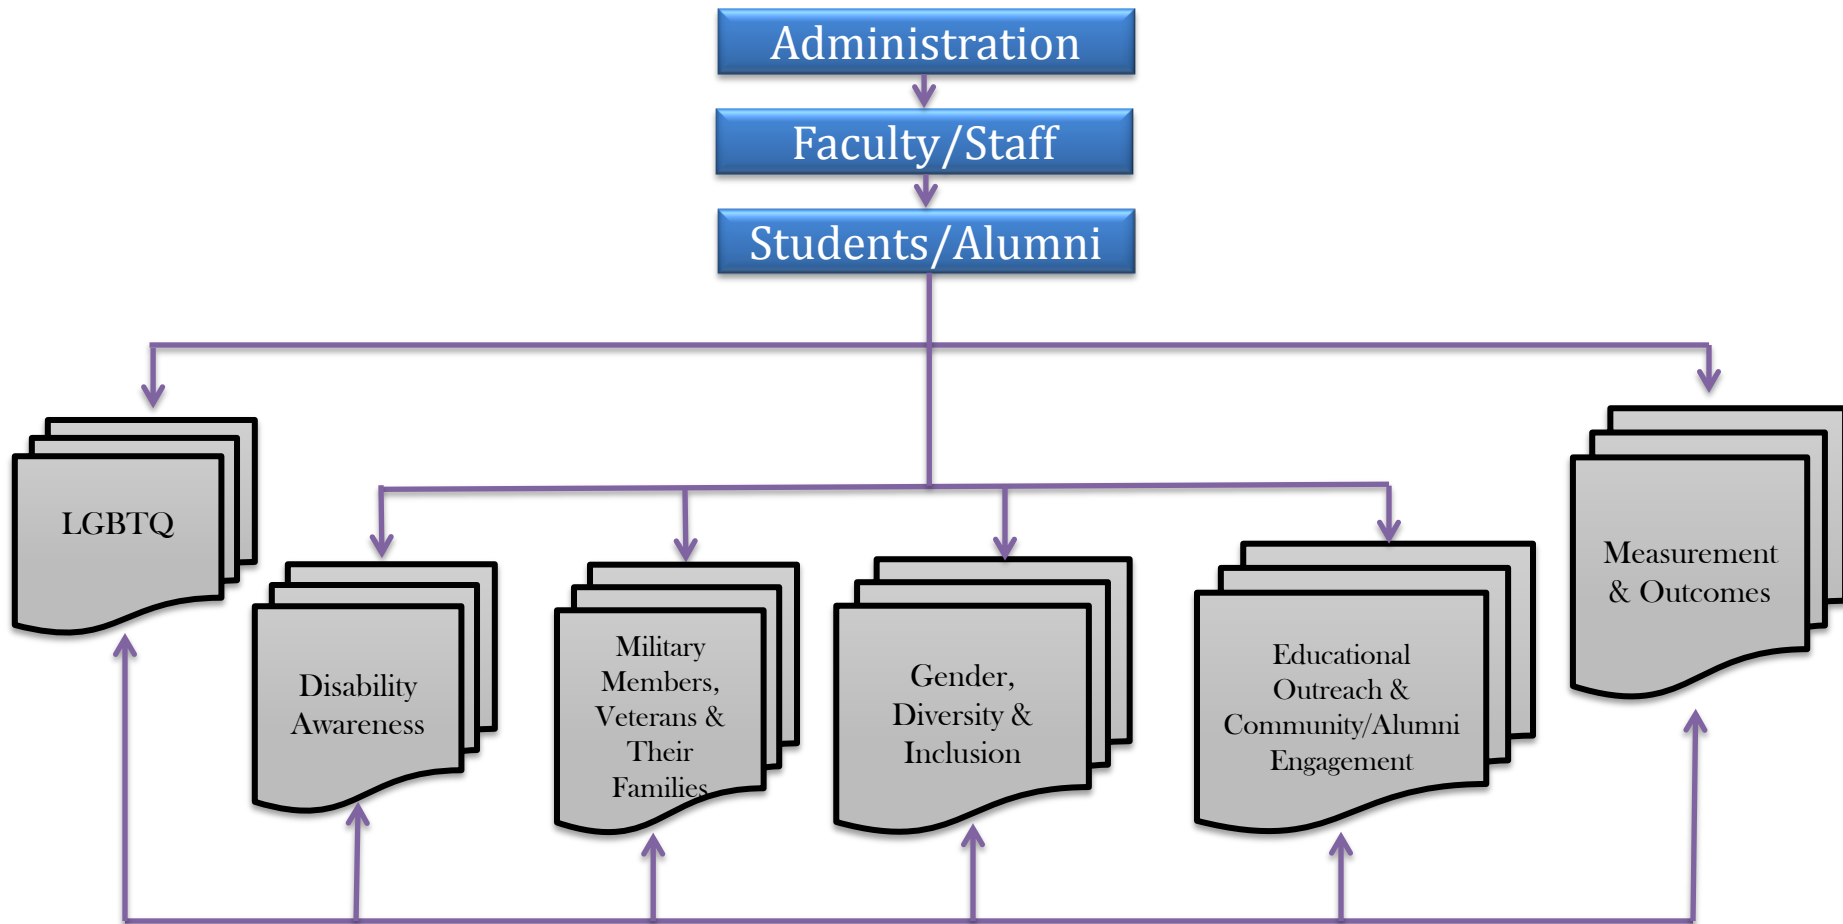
Administration

Faculty/Staff

Students/Alumni

LGBTQ

Disability Awareness

Military Members, Veterans & Their Families

Gender, Diversity & Inclusion

Educational Outreach & Community/Alumni Engagement

Measurement & Outcomes